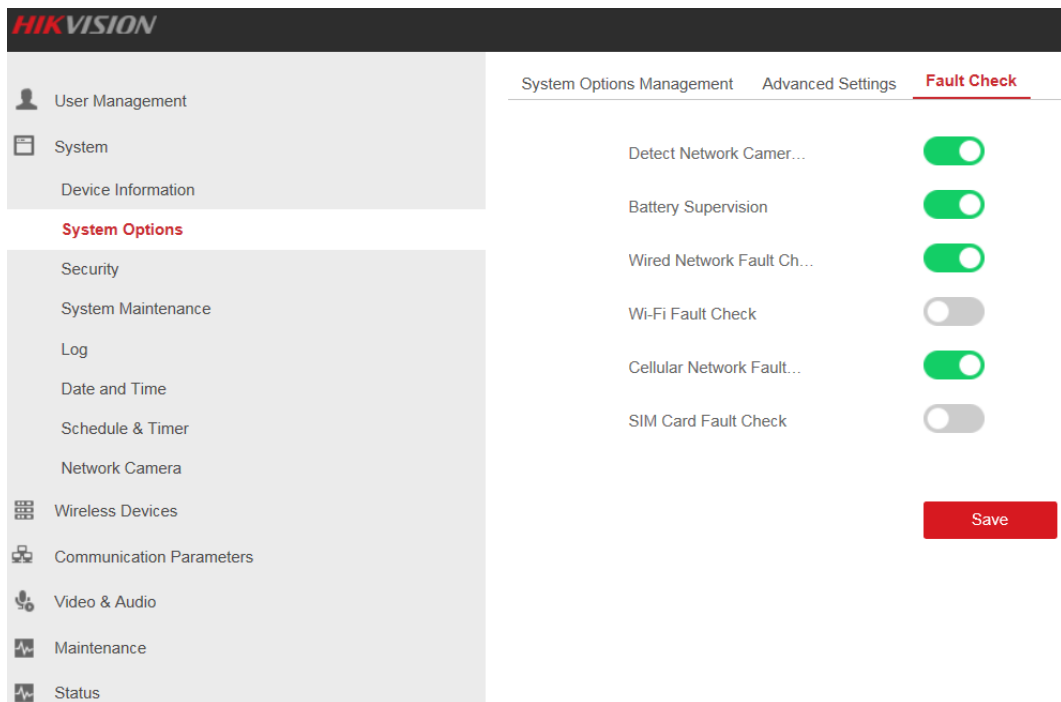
HIKVISION

User Management
System
Device Information
System Options
Security
System Maintenance
Log
Date and Time
Schedule & Timer
Network Camera
Wireless Devices
Communication Parameters
Video & Audio
Maintenance
Status

System Options Management
Advanced Settings
Fault Check

Detect Network Camer...
Battery Supervision
Wired Network Fault Ch...
Wi-Fi Fault Check
Cellular Network Fault...
SIM Card Fault Check

Save